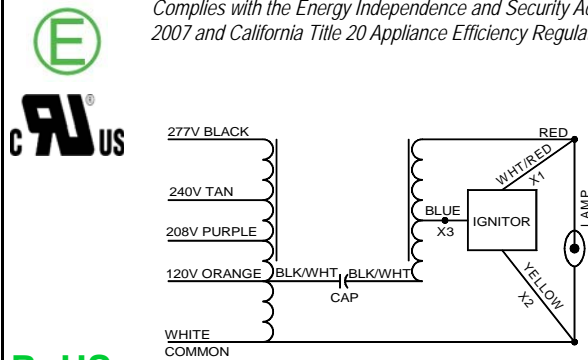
E

Complies with the Energy Independence and Security Ac 2007 and California Title 20 Appliance Efficiency Regula

c UL us ®

277V BLACK

240V TAN

208V PURPLE

120V ORANGE

BLK/WHT

BLK/WHT

CAP

WHITE COMMON

BLUE

X3

IGNITOR

RED

WHT/RED

X1

LAMP

YELLOW

X2

R HS